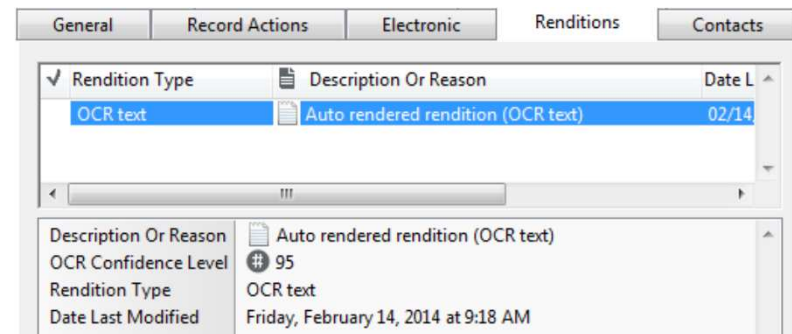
General | Record Actions | Electronic | Renditions | Contacts

| √ Rendition Type | Description Or Reason | Date L |
|---|---|---|
| OCR text | Auto rendered rendition (OCR text) | 02/14, |

| | |
|---|---|
| Description Or Reason | Auto rendered rendition (OCR text) |
| OCR Confidence Level | 95 |
| Rendition Type | OCR text |
| Date Last Modified | Friday, February 14, 2014 at 9:18 AM |